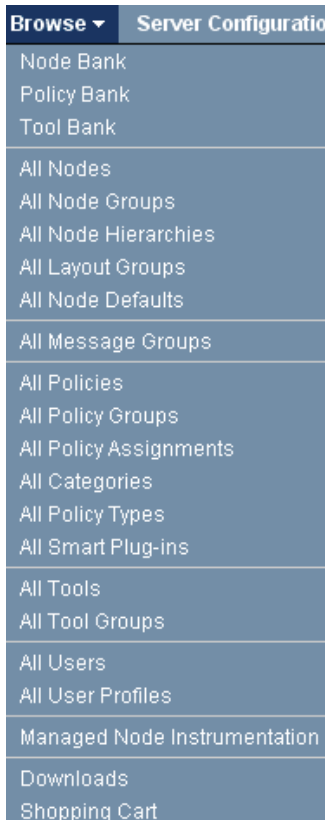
Browse ▾ Server Configuratio

Node Bank
Policy Bank
Tool Bank

All Nodes
All Node Groups
All Node Hierarchies
All Layout Groups
All Node Defaults

All Message Groups

All Policies
All Policy Groups
All Policy Assignments
All Categories
All Policy Types
All Smart Plug-ins

All Tools
All Tool Groups

All Users
All User Profiles

Managed Node Instrumentation

Downloads
Shopping Cart